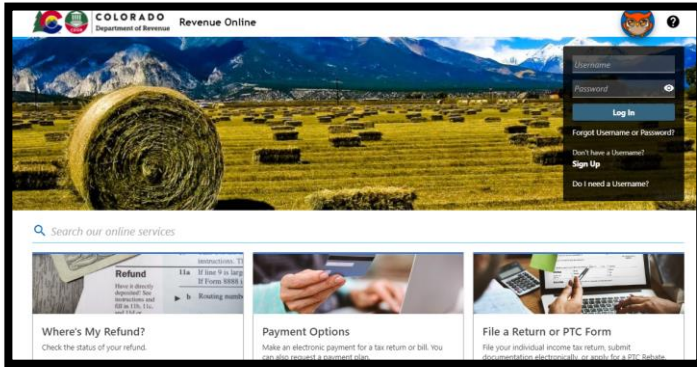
COLORADO
Department of Revenue

Revenue Online

?

Username

Password

Log In

Forgot Username or Password?

Don't have a Username?
Sign Up

Do I need a Username?

Search our online services

Refund
Here it directly deposited! See instructions and fill in 11b, 11c, and 11d or Form 8888
11a If line 9 is larger
b Routing number
instructions. T
If Form 8888 i

Where's My Refund?
Check the status of your refund.

Payment Options
Make an electronic payment for a tax return or bill. You can also request a payment plan.

File a Return or PTC Form
File your individual income tax return, submit documentation electronically, or apply for a PTC Rebate.